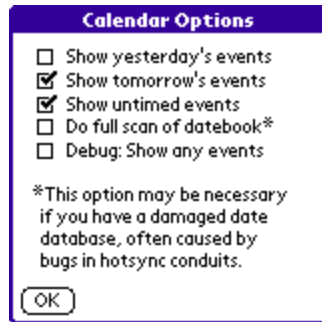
Calendar Options

☐ Show yesterday's events
☑ Show tomorrow's events
☑ Show untimed events
☐ Do full scan of datebook*
☐ Debug: Show any events

*This option may be necessary if you have a damaged date database, often caused by bugs in hotsync conduits.

OK